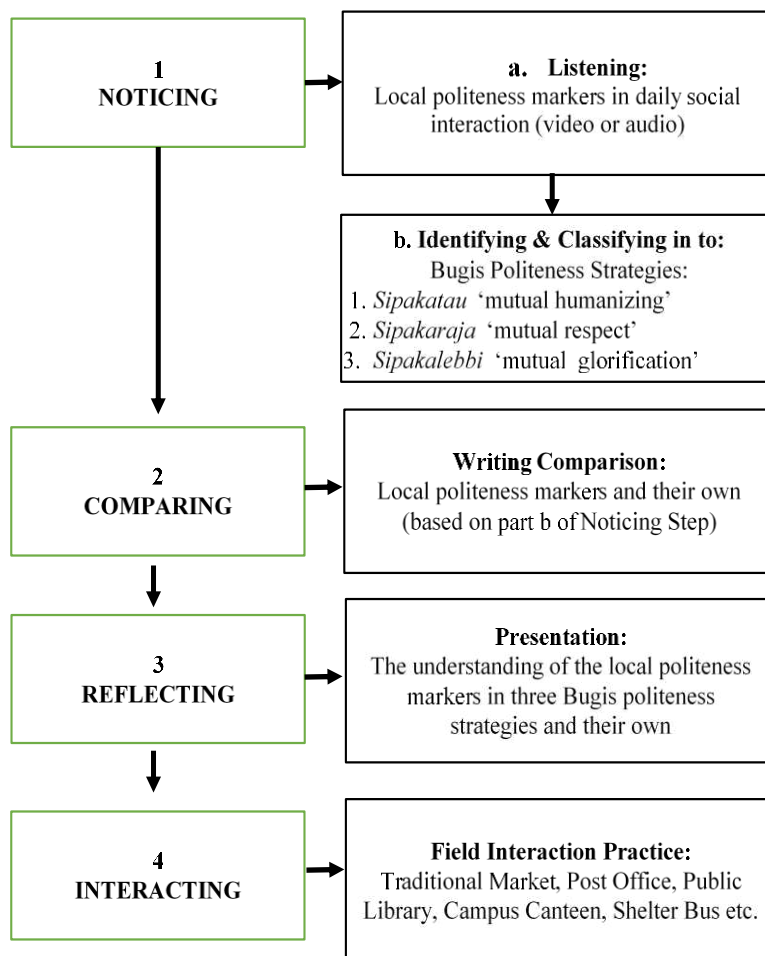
1
NOTICING

a. Listening:
Local politeness markers in daily social interaction (video or audio)

b. Identifying & Classifying in to:
Bugis Politeness Strategies:
1. Sipakatau 'mutual humanizing'
2. Sipakaraja 'mutual respect'
3. Sipakalebbi 'mutual glorification'

2
COMPARING

Writing Comparison:
Local politeness markers and their own (based on part b of Noticing Step)

3
REFLECTING

Presentation:
The understanding of the local politeness markers in three Bugis politeness strategies and their own

4
INTERACTING

Field Interaction Practice:
Traditional Market, Post Office, Public Library, Campus Canteen, Shelter Bus etc.